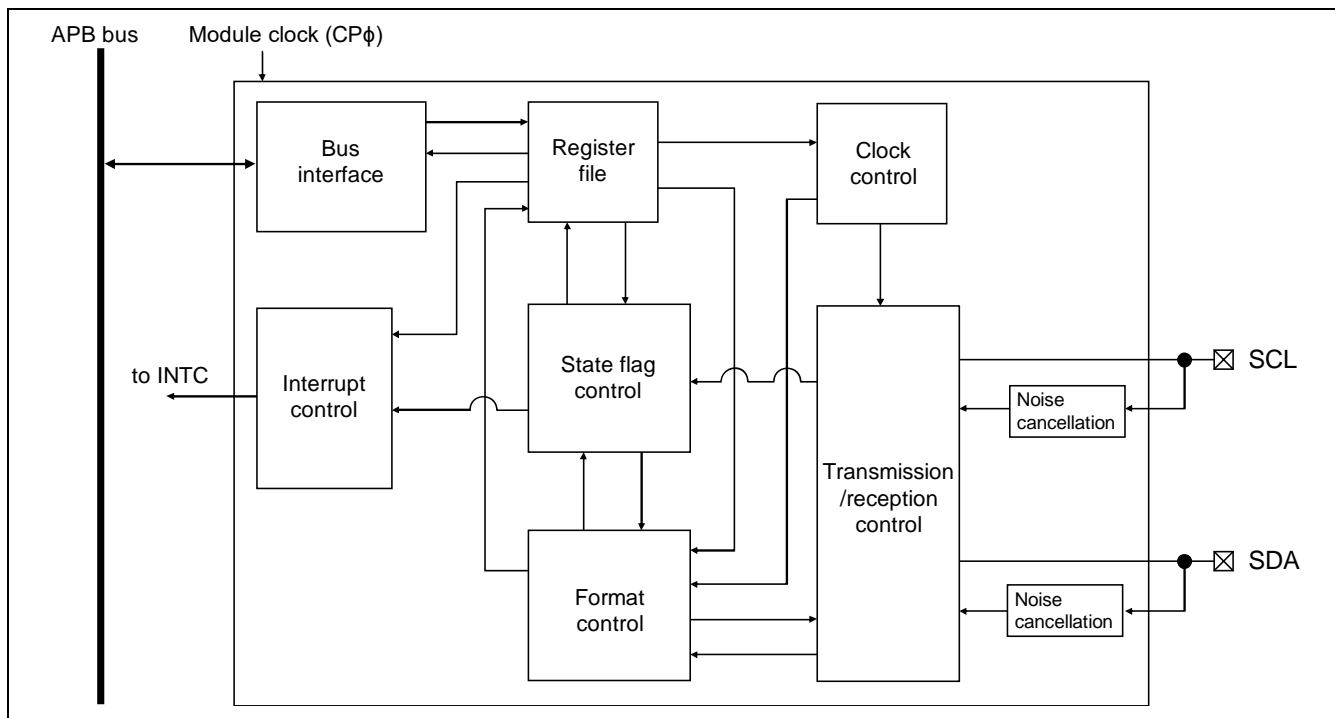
APB bus

Module clock (CPϕ)

Bus interface

Register file

Clock control

Interrupt control

to INTC

State flag control

Transmission /reception control

SCL

Noise cancellation

Format control

SDA

Noise cancellation